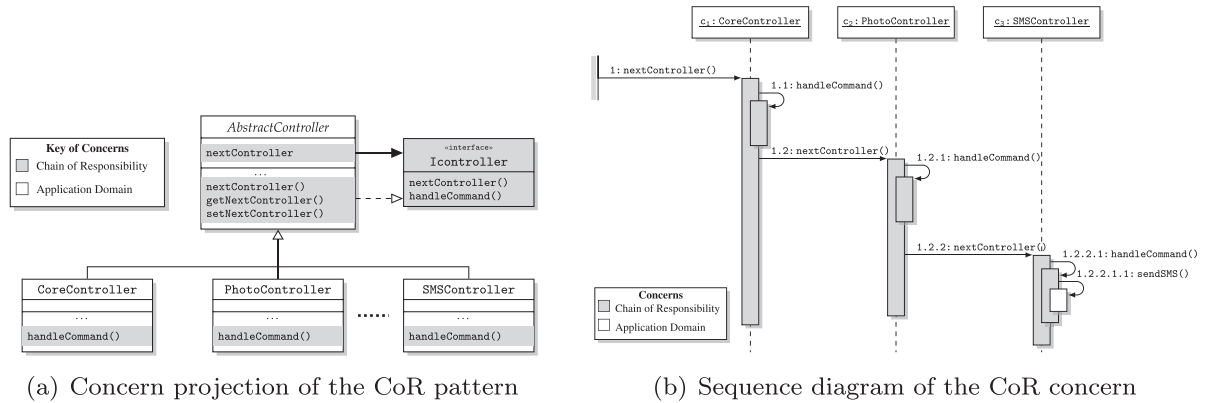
Key of Concerns

Chain of Responsibility

Application Domain

AbstractController

nextController

...

nextController()
getNextController()
setNextController()

«interface»
Icontroller

nextController()
handleCommand()

CoreController

...

handleCommand()

PhotoController

...

handleCommand()

SMSController

...

handleCommand()

(a) Concern projection of the CoR pattern

$c_1$: CoreController

$c_2$: PhotoController

$c_3$: SMSController

1: nextController()

1.1: handleCommand()

1.2: nextController()

1.2.1: handleCommand()

1.2.2: nextController()

1.2.2.1: handleCommand()

1.2.2.1.1: sendSMS()

Concerns

Chain of Responsibility

Application Domain

(b) Sequence diagram of the CoR concern